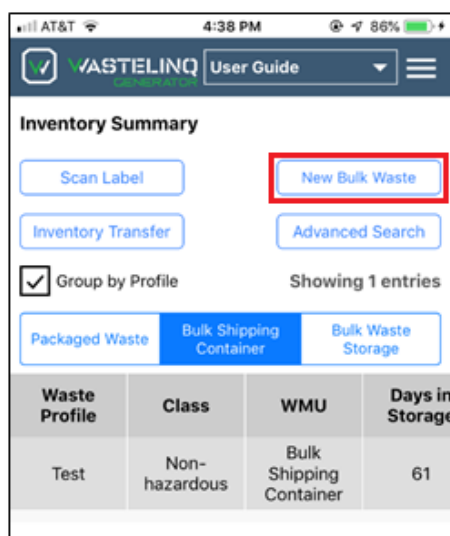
AT&T 4:38 PM 86%

WASTELINQ GENERATOR User Guide

Inventory Summary

Scan Label

New Bulk Waste

Inventory Transfer

Advanced Search

Group by Profile

Showing 1 entries

Packaged Waste

Bulk Shipping Container

Bulk Waste Storage

| Waste Profile | Class | WMU | Days in Storage |
|---|---|---|---|
| Test | Non-hazardous | Bulk Shipping Container | 61 |